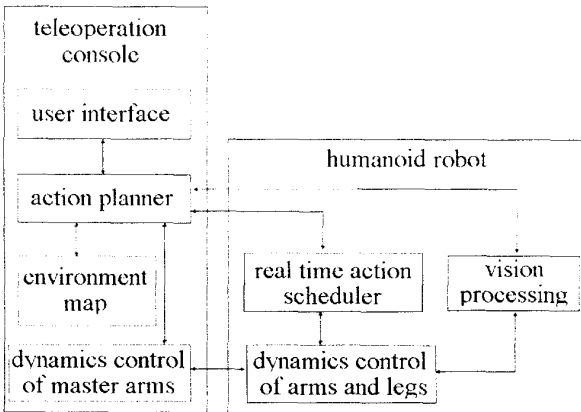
teleoperation console

user interface

action planner

environment map

dynamics control of master arms

humanoid robot

real time action scheduler

vision processing

dynamics control of arms and legs